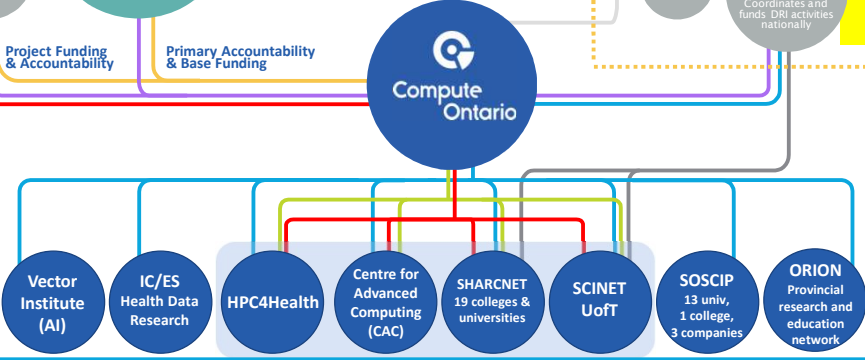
Coordinates and funds DRI activities nationally

Project Funding & Accountability

Primary Accountability & Base Funding

Compute Ontario

Vector Institute (AI)

IC/ES Health Data Research

HPC4Health

Centre for Advanced Computing (CAC)

SHARCNET 19 colleges & universities

SCINET UofT

SOSCIP 13 univ, 1 college, 3 companies

ORION Provincial research and education network